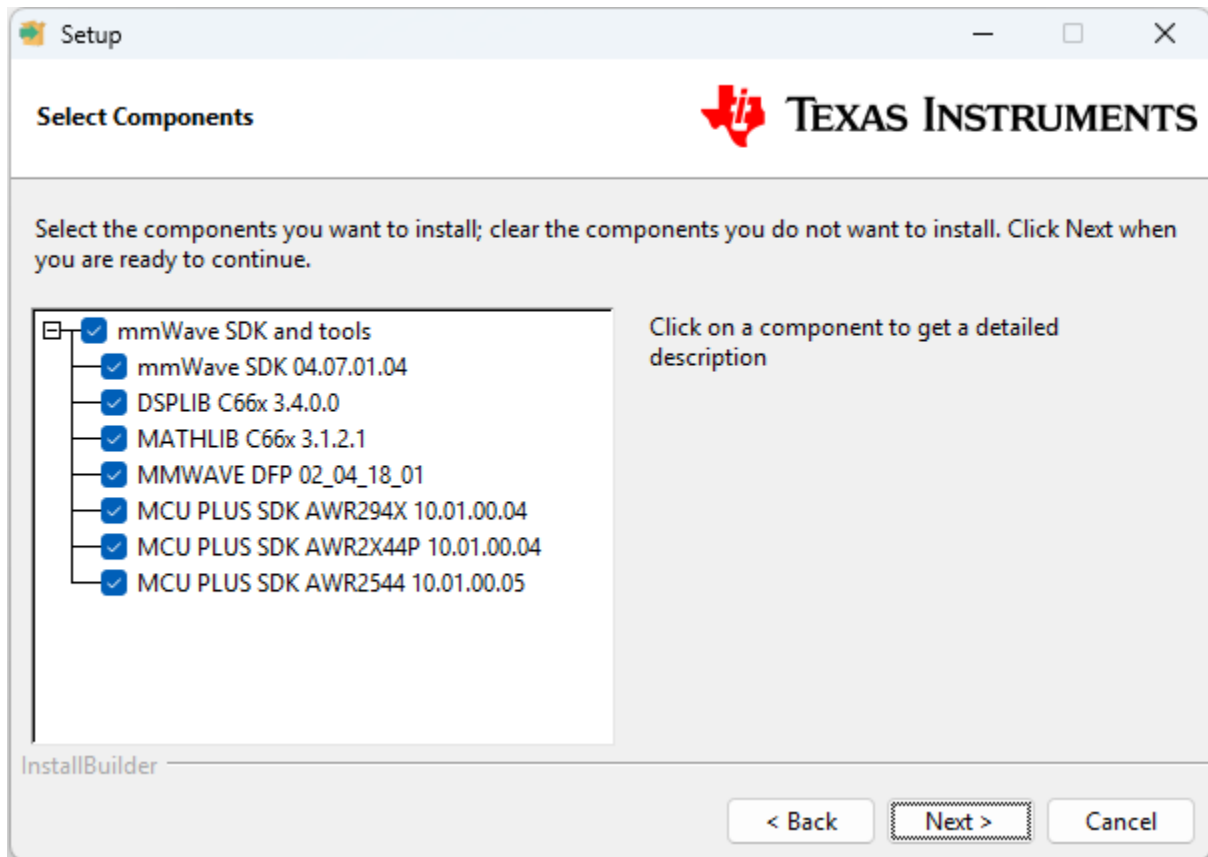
Setup

Select Components

TEXAS INSTRUMENTS

Select the components you want to install; clear the components you do not want to install. Click Next when you are ready to continue.

mmWave SDK and tools
mmWave SDK 04.07.01.04
DSPLIB C66x 3.4.0.0
MATHLIB C66x 3.1.2.1
MMWAVE DFP 02_04_18_01
MCU PLUS SDK AWR294X 10.01.00.04
MCU PLUS SDK AWR2X44P 10.01.00.04
MCU PLUS SDK AWR2544 10.01.00.05

Click on a component to get a detailed description

InstallBuilder

< Back
Next >
Cancel